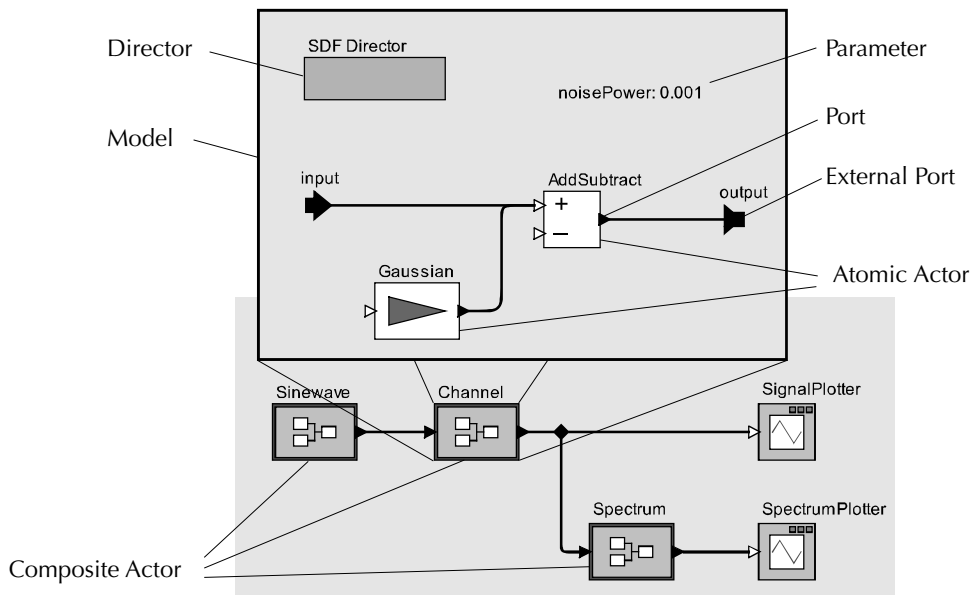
Director

SDF Director

Parameter

noisePower: 0.001

Model

Port

input

AddSubtract

+

−

output

External Port

Gaussian

Atomic Actor

Sinewave

Channel

SignalPlotter

Spectrum

SpectrumPlotter

Composite Actor